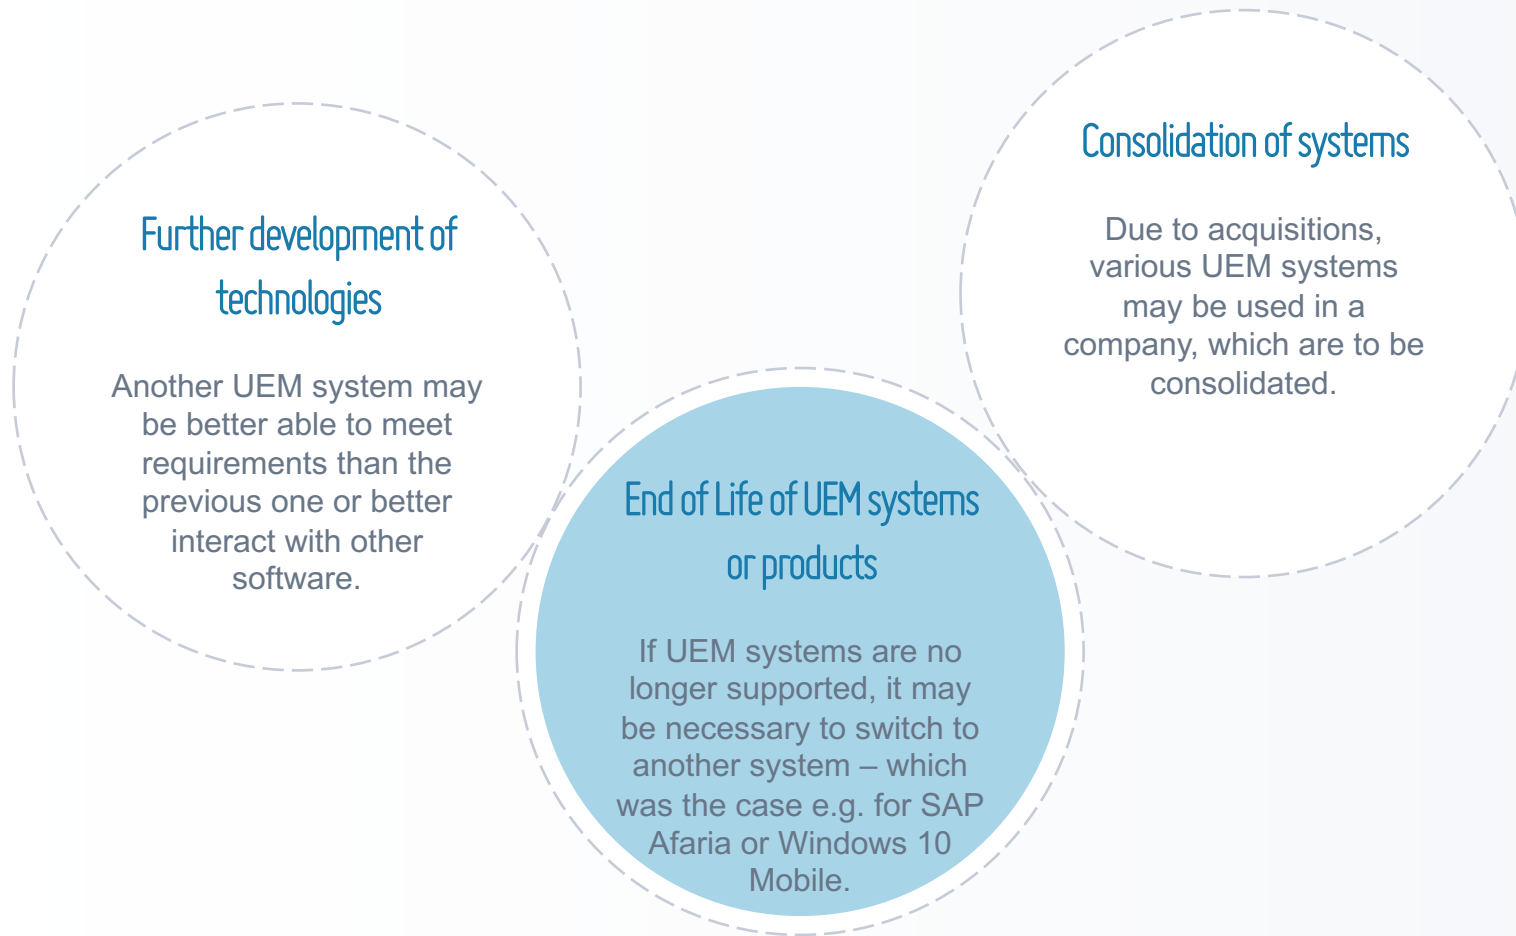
Further development of technologies

Another UEM system may be better able to meet requirements than the previous one or better interact with other software.

Consolidation of systems

Due to acquisitions, various UEM systems may be used in a company, which are to be consolidated.

End of Life of UEM systems or products

If UEM systems are no longer supported, it may be necessary to switch to another system – which was the case e.g. for SAP Afaria or Windows 10 Mobile.